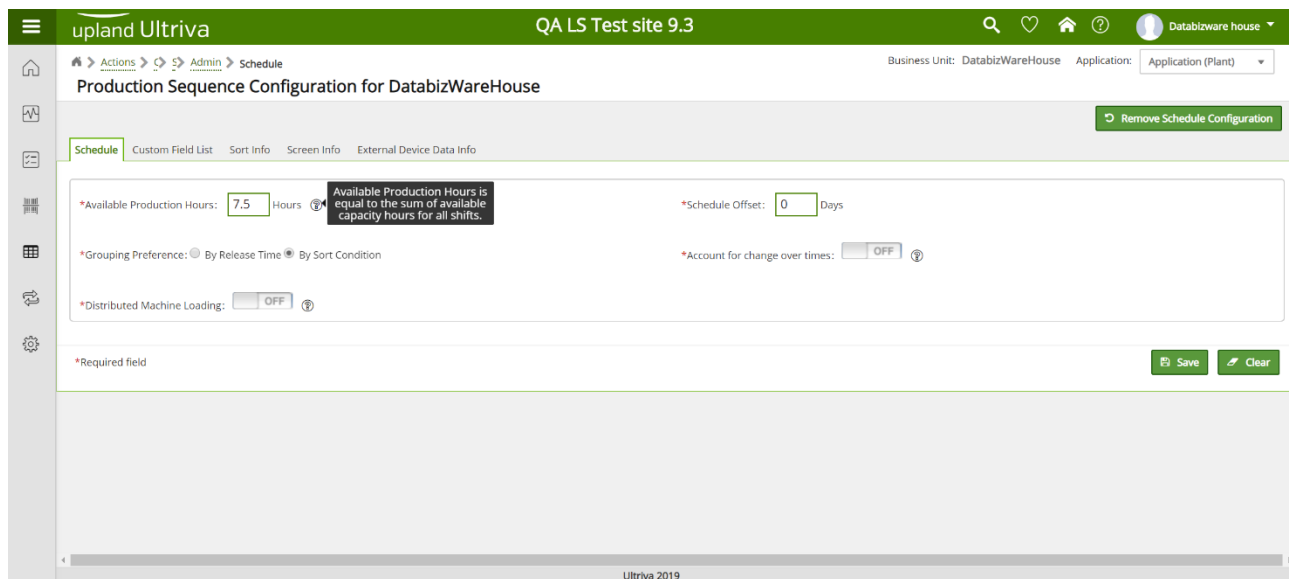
upland Ultriva

QA LS Test site 9.3

Databizware house

Actions > <> 5> Admin > Schedule

Business Unit: DatabizWareHouse Application: Application (Plant)

Production Sequence Configuration for DatabizWareHouse

Remove Schedule Configuration

Schedule Custom Field List Sort Info Screen Info External Device Data Info

*Available Production Hours: 7.5 Hours

Available Production Hours is equal to the sum of available capacity hours for all shifts.

*Schedule Offset: 0 Days

*Grouping Preference: By Release Time By Sort Condition

*Account for change over times: OFF

*Distributed Machine Loading: OFF

*Required field

Save Clear

Ultriva 2019